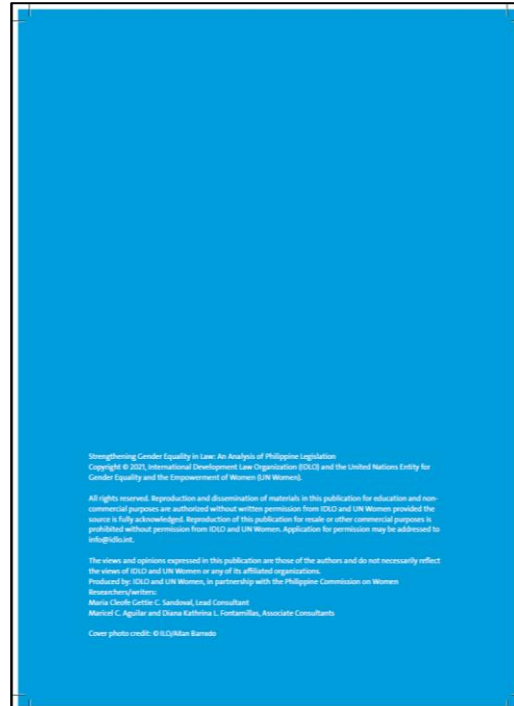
Strengthening Gender Equality in Law: An Analysis of Philippine Legislation
Copyright © 2021, International Development Law Organization (IDLO) and the United Nations Entity for Gender Equality and the Empowerment of Women (UN Women).

All rights reserved. Reproduction and dissemination of materials in this publication for education and non-commercial purposes are authorized without written permission from IDLO and UN Women provided the source is fully acknowledged. Reproduction of this publication for resale or other commercial purposes is prohibited without permission from IDLO and UN Women. Application for permission may be addressed to info@idlo.int.

The views and opinions expressed in this publication are those of the authors and do not necessarily reflect the views of IDLO and UN Women or any of its affiliated organizations.
Produced by: IDLO and UN Women, in partnership with the Philippine Commission on Women
Researchers/writers:
Maria Cleofe Gettie C. Sandoval, Lead Consultant
Maricel C. Aguilar and Diana Kathrina L. Fontamillas, Associate Consultants

Cover photo credit: © ILO/Allan Barredo